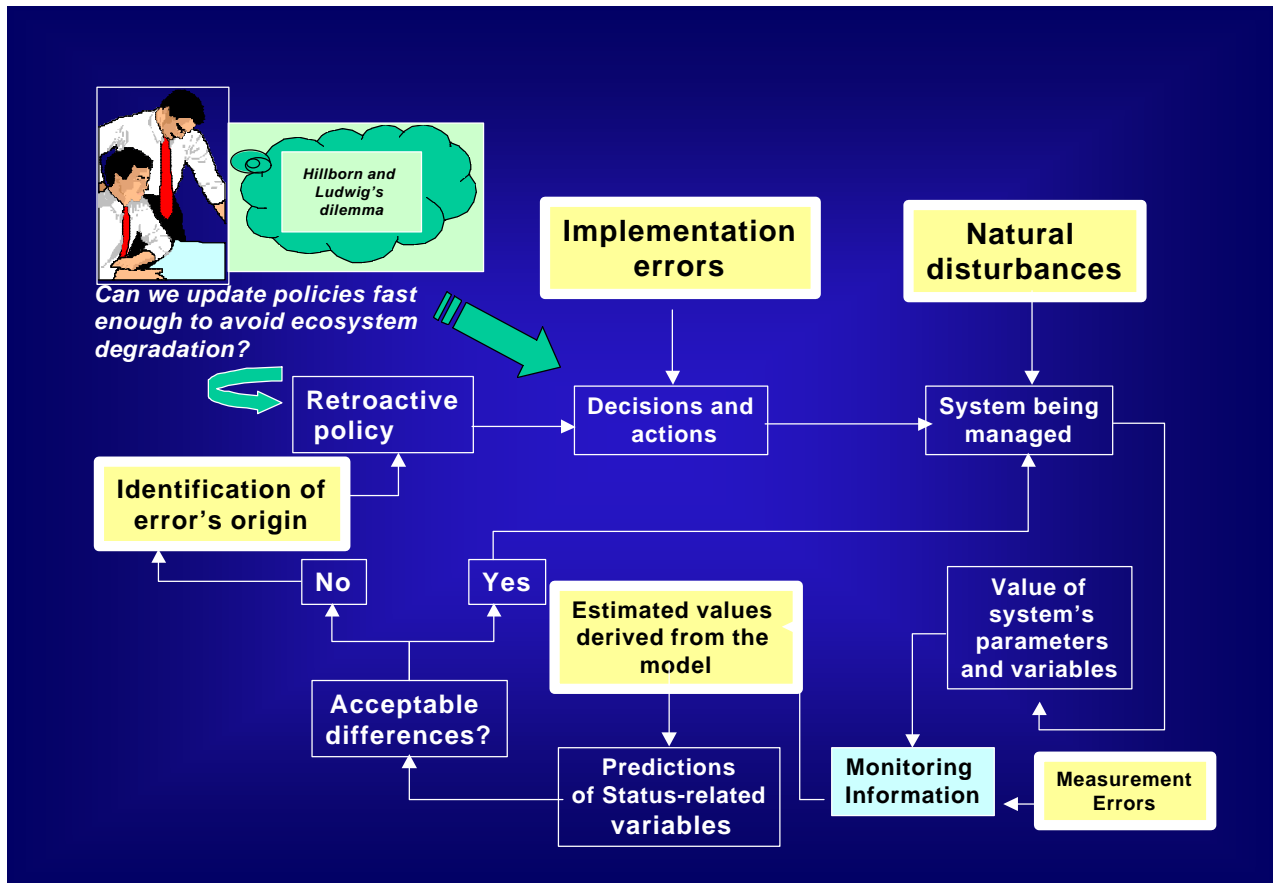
Hillborn and Ludwig's dilemma

Can we update policies fast enough to avoid ecosystem degradation?

Implementation errors

Natural disturbances

Retroactive policy

Decisions and actions

System being managed

Identification of error's origin

No

Yes

Estimated values derived from the model

Value of system's parameters and variables

Acceptable differences?

Predictions of Status-related variables

Monitoring Information

Measurement Errors